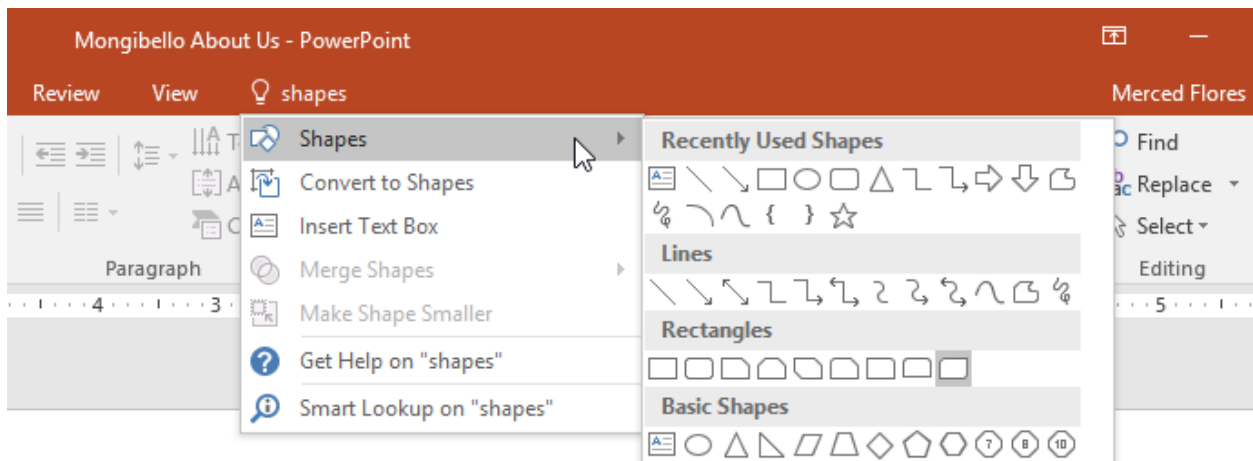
Mongibello About Us - PowerPoint

Review View shapes Merced Flores

Shapes
Convert to Shapes
Insert Text Box
Merge Shapes
Make Shape Smaller
Get Help on "shapes"
Smart Lookup on "shapes"

Recently Used Shapes
{ }
Lines
Rectangles
Basic Shapes
7 8 10

Paragraph

Find
Replace
Select
Editing

4 3 5